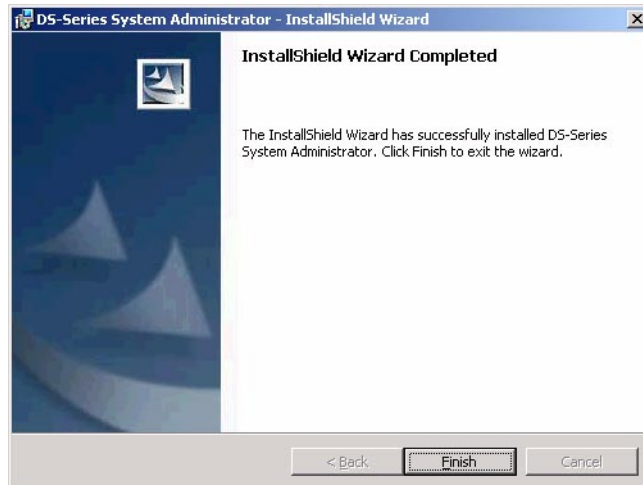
DS-Series System Administrator - InstallShield Wizard

X

InstallShield Wizard Completed

The InstallShield Wizard has successfully installed DS-Series System Administrator. Click Finish to exit the wizard.

< Back

Finish

Cancel